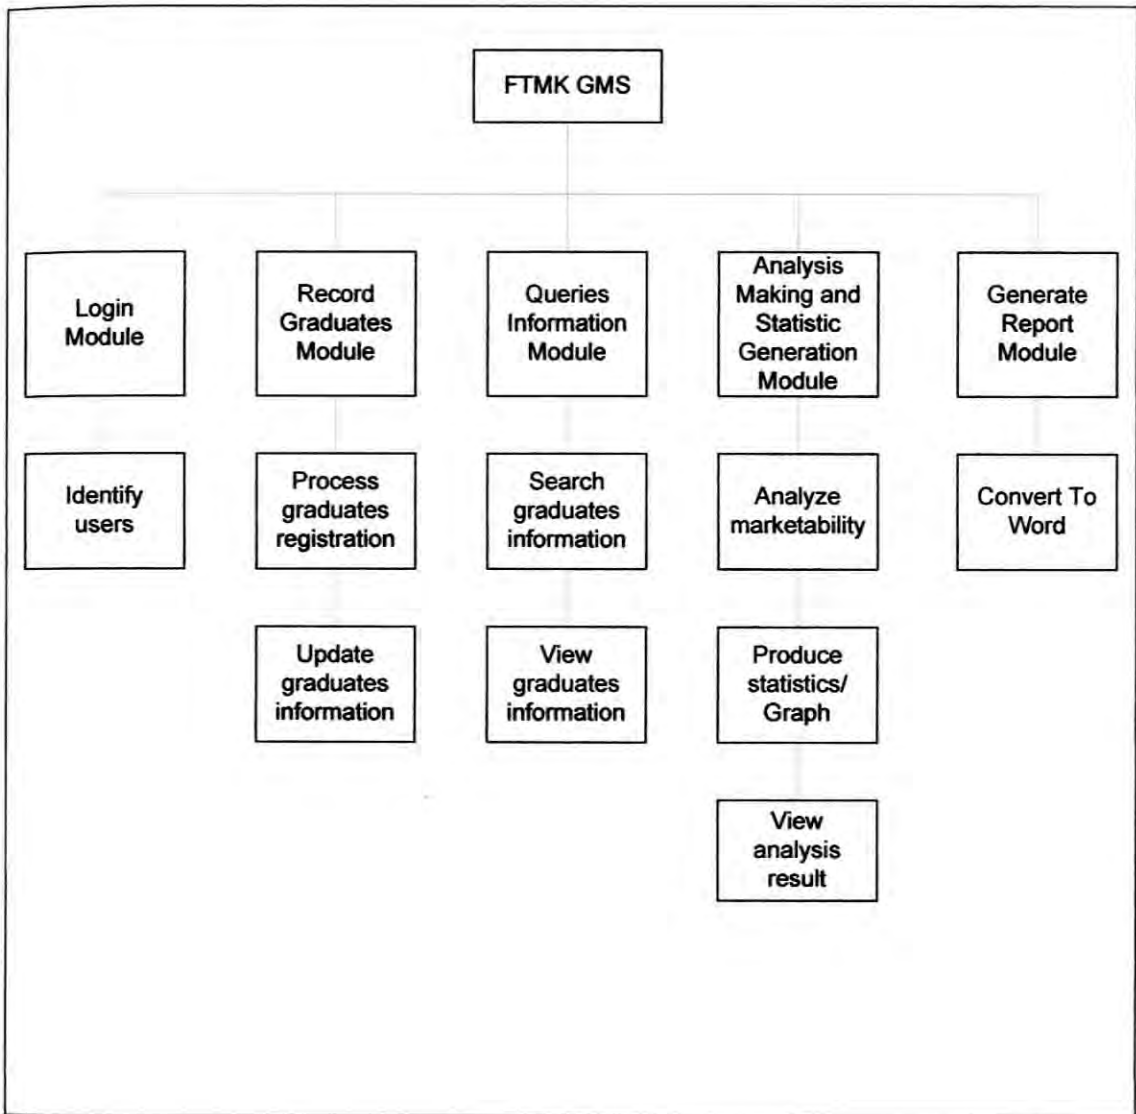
FTMK GMS

Login Module

Identify users

Record Graduates Module

Process graduates registration

Update graduates information

Queries Information Module

Search graduates information

View graduates information

Analysis Making and Statistic Generation Module

Analyze marketability

Produce statistics/ Graph

View analysis result

Generate Report Module

Convert To Word